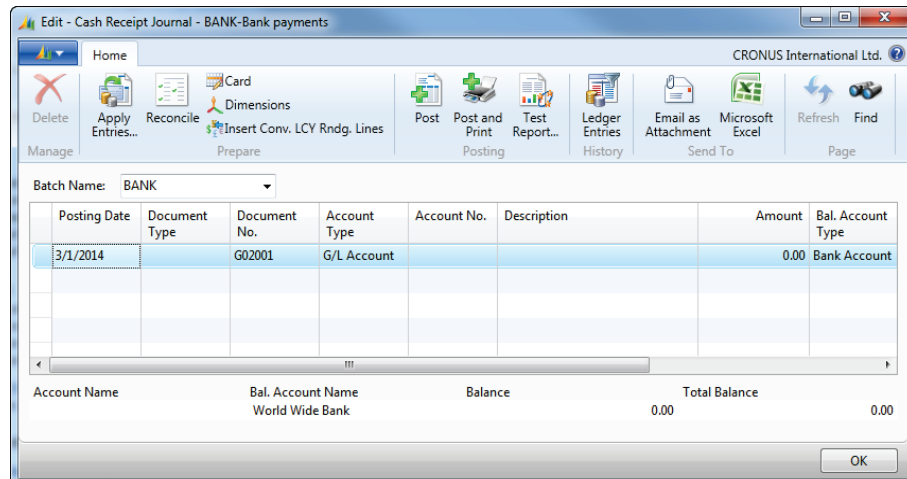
Edit - Cash Receipt Journal - BANK-Bank payments

Home

CRONUS International Ltd.

Delete
Manage

Apply Entries...
Reconcile
Card
Dimensions
Insert Conv. LCY Rndg. Lines
Prepare

Post
Post and Print
Test Report...
Posting

Ledger Entries
History

Email as Attachment
Microsoft Excel
Send To

Refresh
Find
Page

Batch Name: BANK

| Posting Date | Document Type | Document No. | Account Type | Account No. | Description | Amount | Bal. Account Type |
|---|---|---|---|---|---|---|---|
| 3/1/2014 | | G02001 | G/L Account | | | 0.00 | Bank Account |

Account Name
Bal. Account Name
World Wide Bank
Balance
0.00
Total Balance
0.00

OK